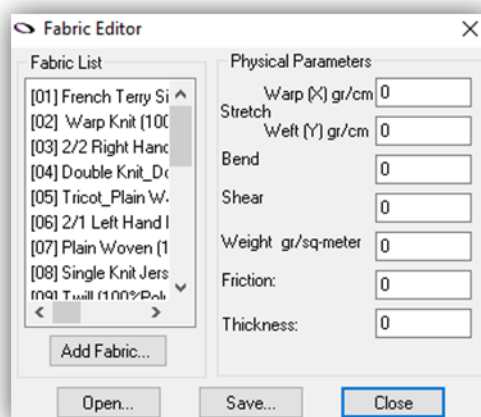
Fabric Editor

Fabric List

[01] French Terry Si
[02] Warp Knit (100
[03] 2/2 Right Hand
[04] Double Knit_Do
[05] Tricot_Plain W
[06] 2/1 Left Hand I
[07] Plain Woven (1
[08] Single Knit Jers
[09] Twill (100%Pol

Add Fabric...

Physical Parameters

Stretch
Warp (X) gr/cm 0
Weft (Y) gr/cm 0

Bend 0

Shear 0

Weight gr/sq-meter 0

Friction: 0

Thickness: 0

Open... Save... Close